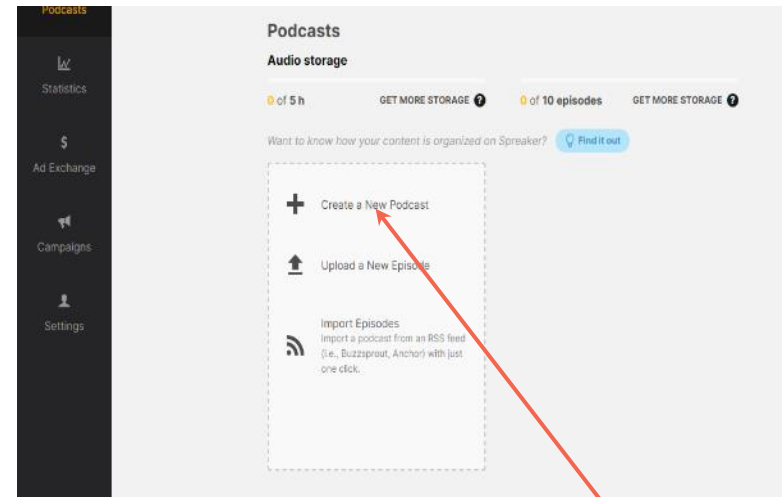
Podcasts

Statistics

$

Ad Exchange

Campaigns

Settings

Podcasts

Audio storage

0 of 5 h GET MORE STORAGE ?

0 of 10 episodes GET MORE STORAGE ?

Want to know how your content is organized on Spreaker? Find it out

Create a New Podcast

Upload a New Episode

Import Episodes
Import a podcast from an RSS feed (i.e., Buzzsprout, Anchor) with just one click.